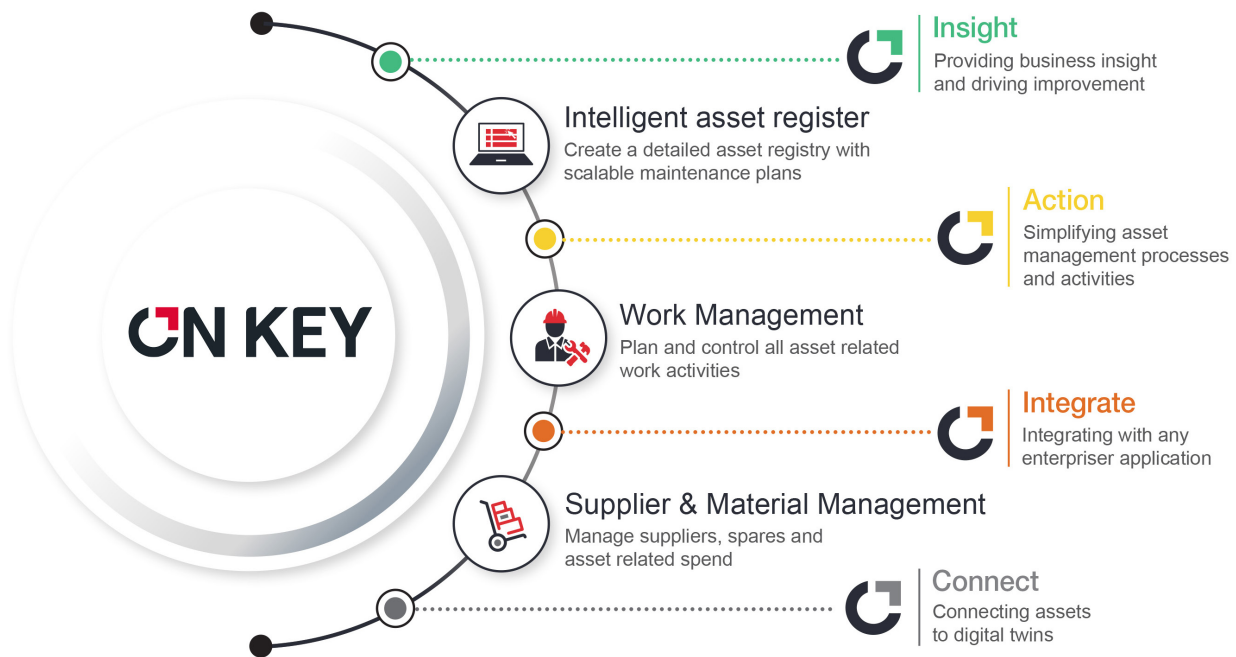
ON KEY

Insight
Providing business insight and driving improvement

Intelligent asset register
Create a detailed asset registry with scalable maintenance plans

Action
Simplifying asset management processes and activities

Work Management
Plan and control all asset related work activities

Integrate
Integrating with any enterpriser application

Supplier & Material Management
Manage suppliers, spares and asset related spend

Connect
Connecting assets to digital twins